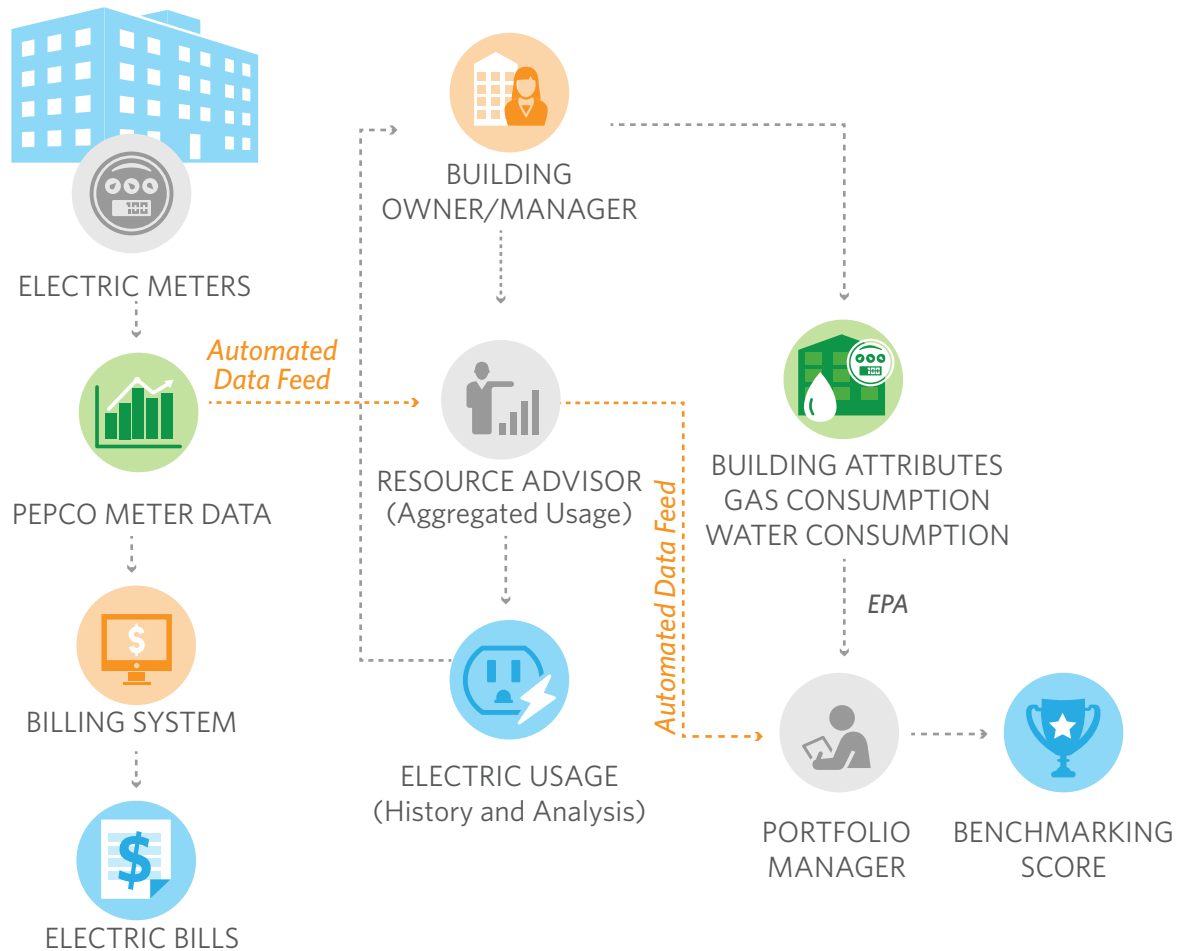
ELECTRIC METERS

Automated Data Feed

PEPCO METER DATA

BILLING SYSTEM

ELECTRIC BILLS

BUILDING OWNER/MANAGER

RESOURCE ADVISOR (Aggregated Usage)

Automated Data Feed

ELECTRIC USAGE (History and Analysis)

BUILDING ATTRIBUTES
GAS CONSUMPTION
WATER CONSUMPTION

EPA

PORTFOLIO MANAGER

BENCHMARKING SCORE